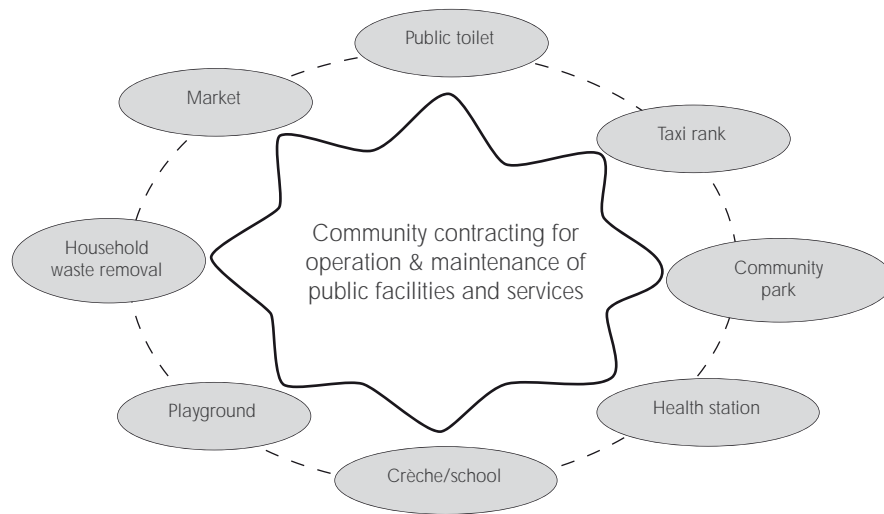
Public toilet

Market

Taxi rank

Community contracting for operation & maintenance of public facilities and services

Household waste removal

Community park

Playground

Health station

Crèche/school